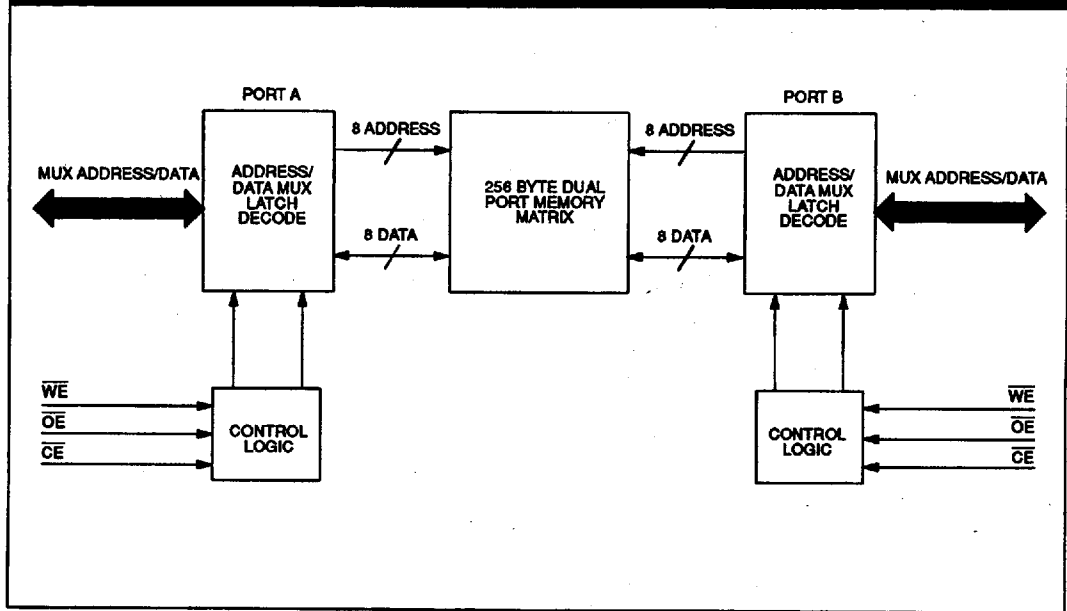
PORT A

MUX ADDRESS/DATA

ADDRESS/ DATA MUX LATCH DECODE

8 ADDRESS

8 DATA

256 BYTE DUAL PORT MEMORY MATRIX

8 ADDRESS

8 DATA

PORT B

ADDRESS/ DATA MUX LATCH DECODE

MUX ADDRESS/DATA

$\overline{WE}$
$\overline{OE}$
$\overline{CE}$

CONTROL LOGIC

CONTROL LOGIC

$\overline{WE}$
$\overline{OE}$
$\overline{CE}$